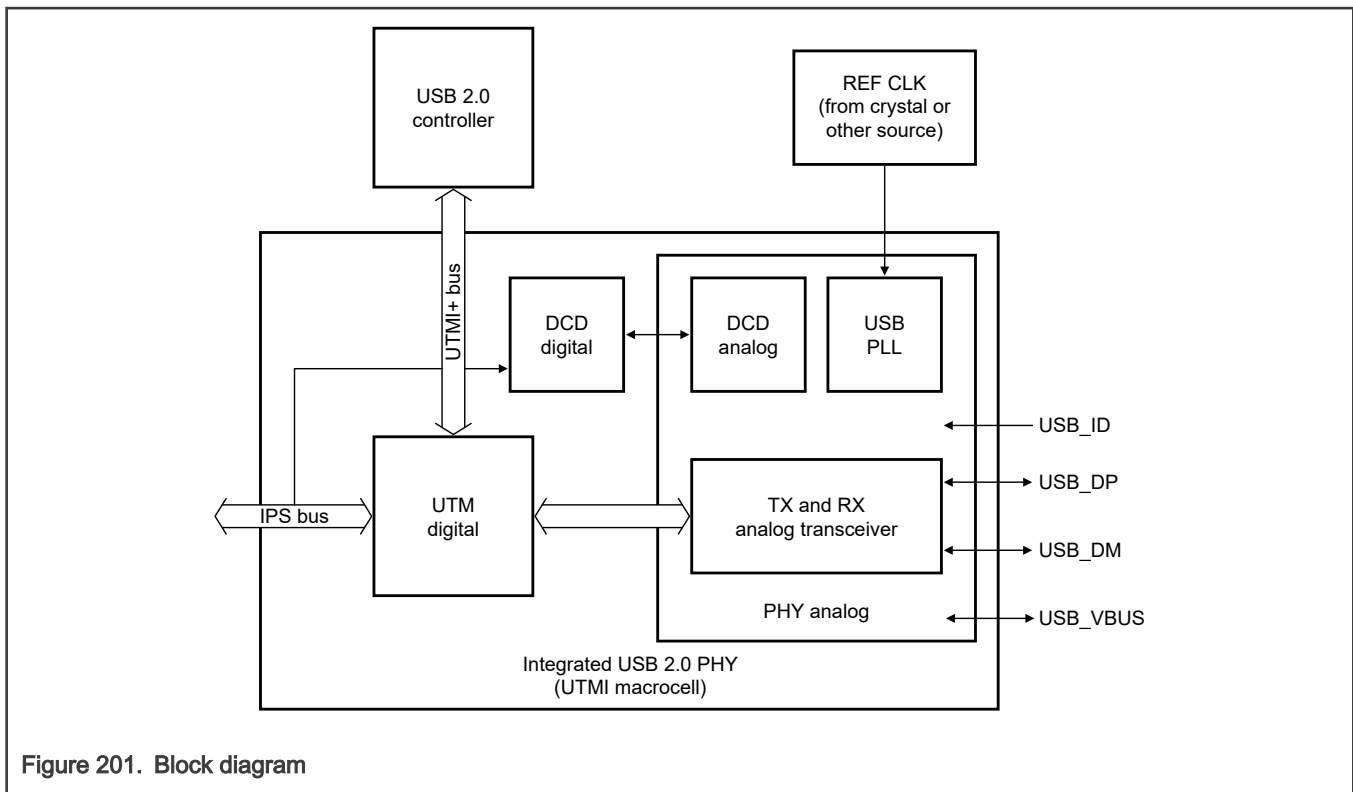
USB 2.0 controller

REF CLK (from crystal or other source)

UTMI+ bus

DCD digital

DCD analog

USB PLL

USB_ID

IPS bus

UTM digital

TX and RX analog transceiver

USB_DP

USB_DM

PHY analog

USB_VBUS

Integrated USB 2.0 PHY (UTMI macrocell)

Figure 201. Block diagram